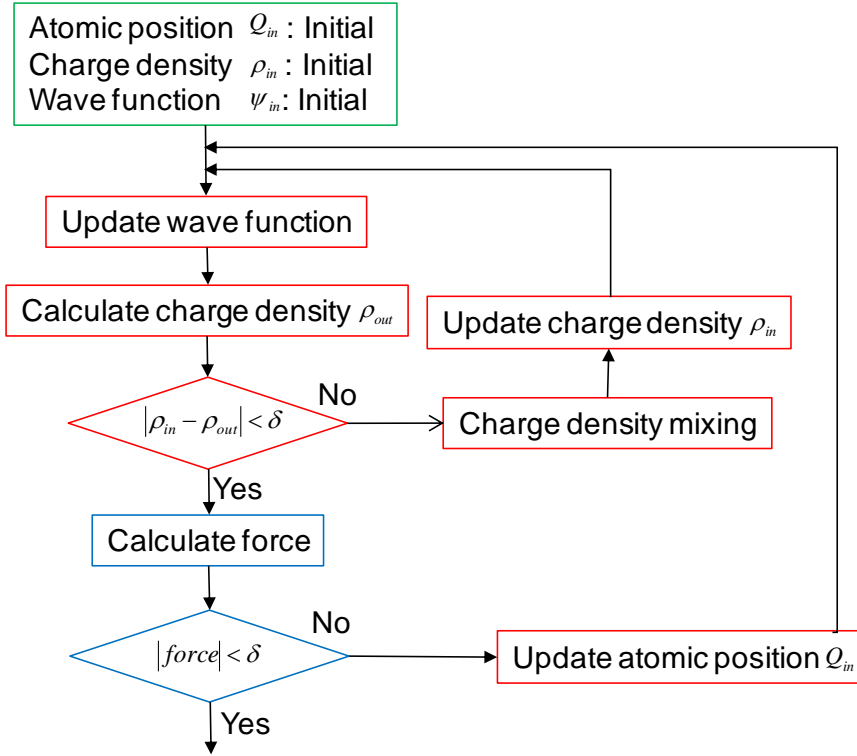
Atomic position $Q_{in}$ : Initial
Charge density $\rho_{in}$ : Initial
Wave function $\psi_{in}$: Initial

Update wave function

Calculate charge density $\rho_{out}$

Update charge density $\rho_{in}$

$|\rho_{in} - \rho_{out}| < \delta$

No

Charge density mixing

Yes

Calculate force

$|force| < \delta$

No

Update atomic position $Q_{in}$

Yes